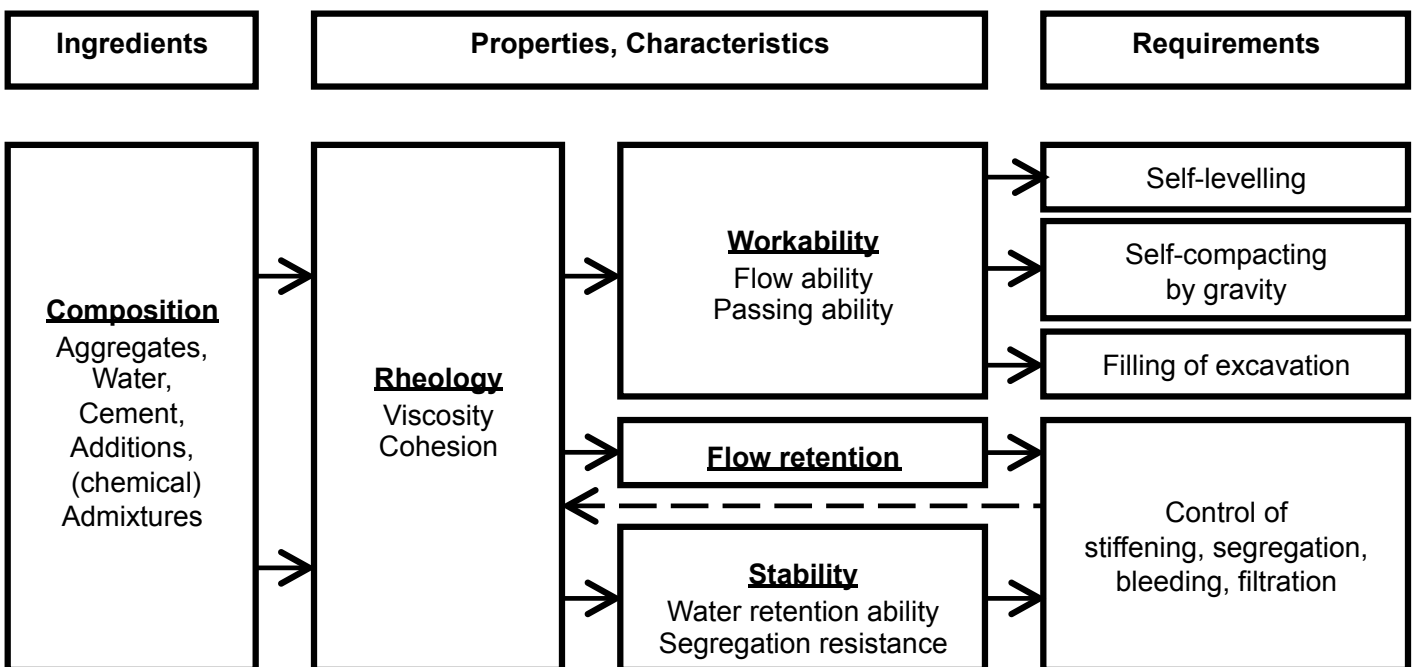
Ingredients

Properties, Characteristics

Requirements

Composition
Aggregates, Water, Cement, Additions, (chemical) Admixtures

Rheology
Viscosity
Cohesion

Workability
Flow ability
Passing ability

Flow retention

Stability
Water retention ability
Segregation resistance

Self-levelling

Self-compacting by gravity

Filling of excavation

Control of stiffening, segregation, bleeding, filtration